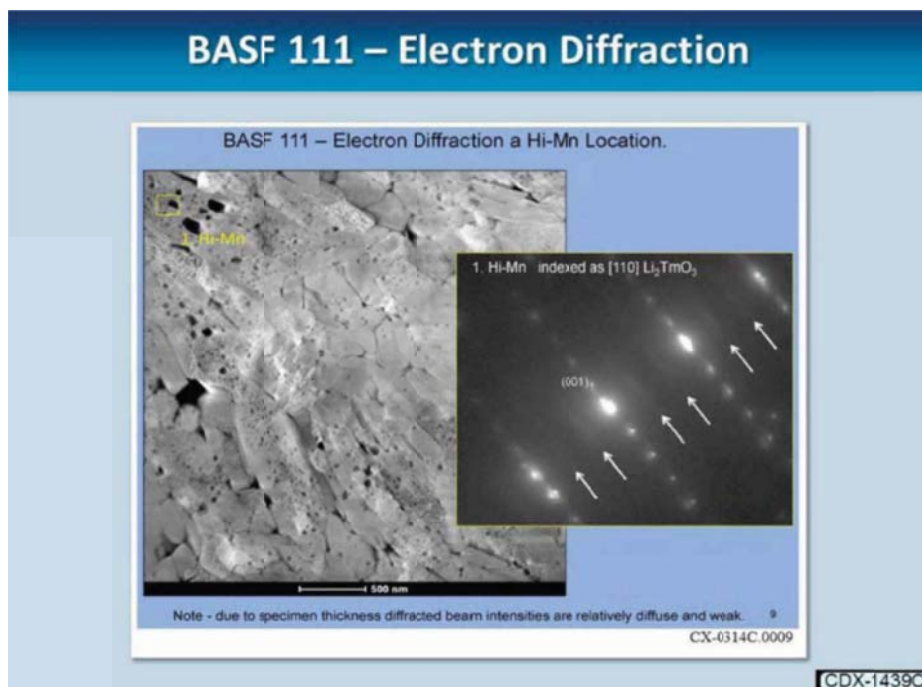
BASF 111 – Electron Diffraction

BASF 111 – Electron Diffraction a Hi-Mn Location.

1. Hi-Mn

1. Hi-Mn indexed as [110] $Li_2TmO_3$

$(001)_T$

500 nm

Note - due to specimen thickness diffracted beam intensities are relatively diffuse and weak. 9

CX-0314C.0009

CDX-1439C